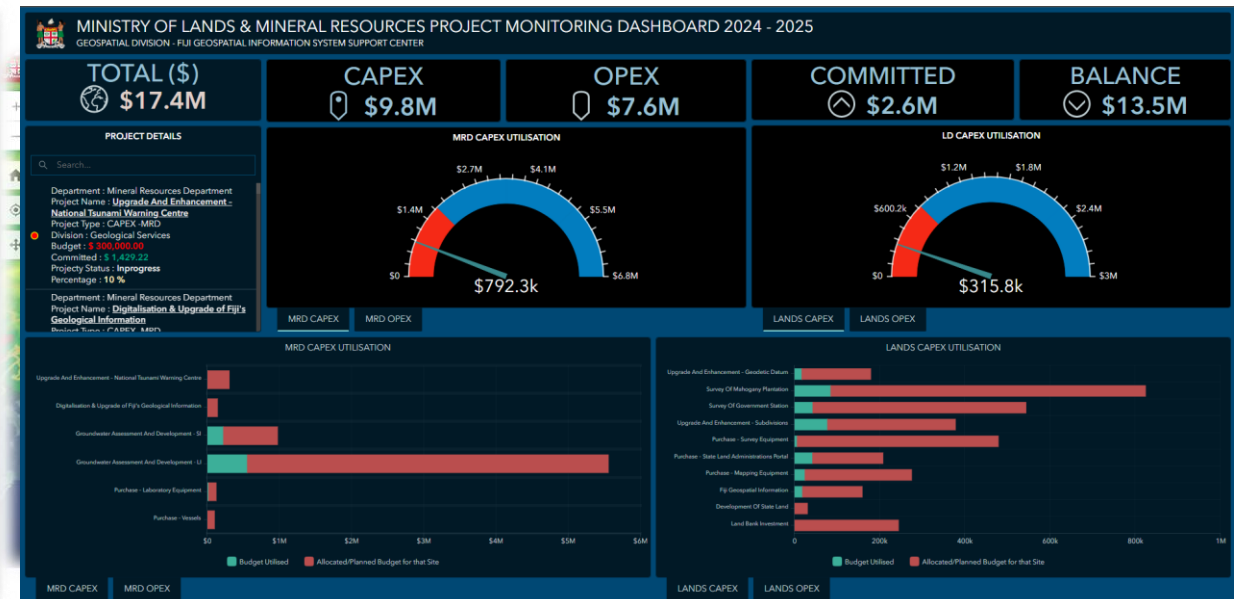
MINISTRY OF LANDS & MINERAL RESOURCES PROJECT MONITORING DASHBOARD 2024 - 2025
GEOSPATIAL DIVISION - FIJI GEOSPATIAL INFORMATION SYSTEM SUPPORT CENTER

TOTAL ($)
$17.4M

CAPEX
$9.8M

OPEX
$7.6M

COMMITTED
$2.6M

BALANCE
$13.5M

PROJECT DETAILS

Search...

Department : Mineral Resources Department
Project Name : Upgrade And Enhancement - National Tsunami Warning Centre
Project Type : CAPEX -MRD
Division : Geological Services
Budget : $ 300,000.00
Committed : $ 1,429.22
Projecty Status : Inprogress
Percentage : 10 %

Department : Mineral Resources Department
Project Name : Digitalisation & Upgrade of Fiji's Geological Information
Project Type : CAPEX -MRD

MRD CAPEX UTILISATION

$0
$1.4M
$2.7M
$4.1M
$5.5M
$6.8M
$792.3k

MRD CAPEX
MRD OPEX

LD CAPEX UTILISATION

$0
$600.2k
$1.2M
$1.8M
$2.4M
$3M
$315.8k

LANDS CAPEX
LANDS OPEX

MRD CAPEX UTILISATION

Upgrade And Enhancement - National Tsunami Warning Centre
Digitalisation & Upgrade of Fiji's Geological Information
Groundwater Assessment And Development - SI
Groundwater Assessment And Development - LI
Purchase - Laboratory Equipment
Purchase - Vessels

$0 $1M $2M $3M $4M $5M $6M

Budget Utilised
Allocated/Planned Budget for that Site

LANDS CAPEX UTILISATION

Upgrade And Enhancement - Geodetic Datum
Survey Of Mahogany Plantation
Survey Of Government Station
Upgrade And Enhancement - Subdivisions
Purchase - Survey Equipment
Purchase - State Land Administrations Portal
Purchase - Mapping Equipment
Fiji Geospatial Information
Development Of State Land
Land Bank Investment

0 200k 400k 600k 800k 1M

Budget Utilised
Allocated/Planned Budget for that Site

MRD CAPEX
MRD OPEX
LANDS CAPEX
LANDS OPEX